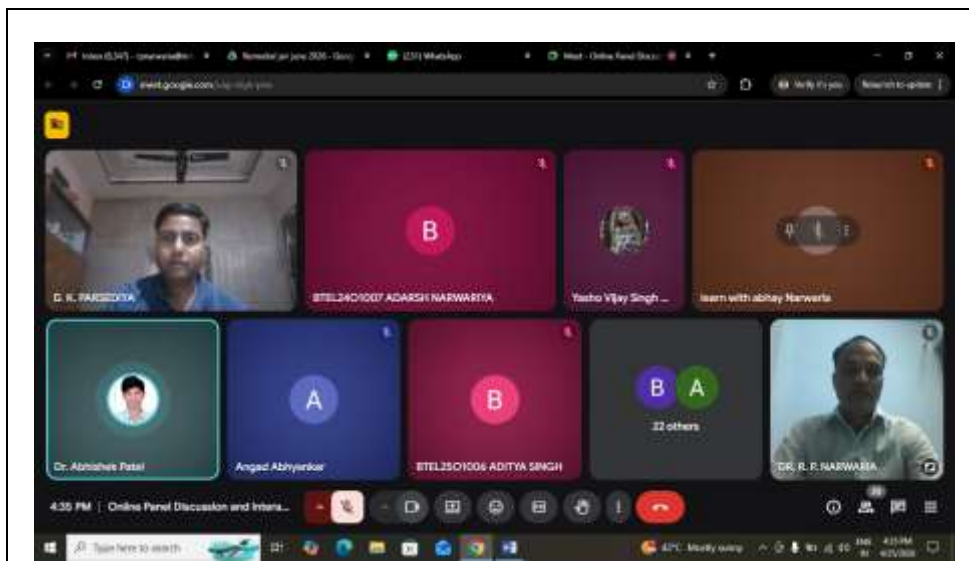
Inbox (5,347)
Remedial jan june 2026
(231) WhatsApp
Meet - Online Panel Discuss
meet.google.com
Verify it's you
New tab to update

B
A
G. K. PARSEDIYA
BTEL24O1007 ADARSH NARWARIYA
Yasho Vijay Singh ...
learn with abhay Narwaria
Dr. Abhishek Patel
Angad Abhyankar
BTEL25O1006 ADITYA SINGH
B A
22 others
DR. R. P. NARWARIA

4:35 PM | Online Panel Discussion and Intera...

Type here to search
42°C Mostly sunny
ENG
4:35 PM